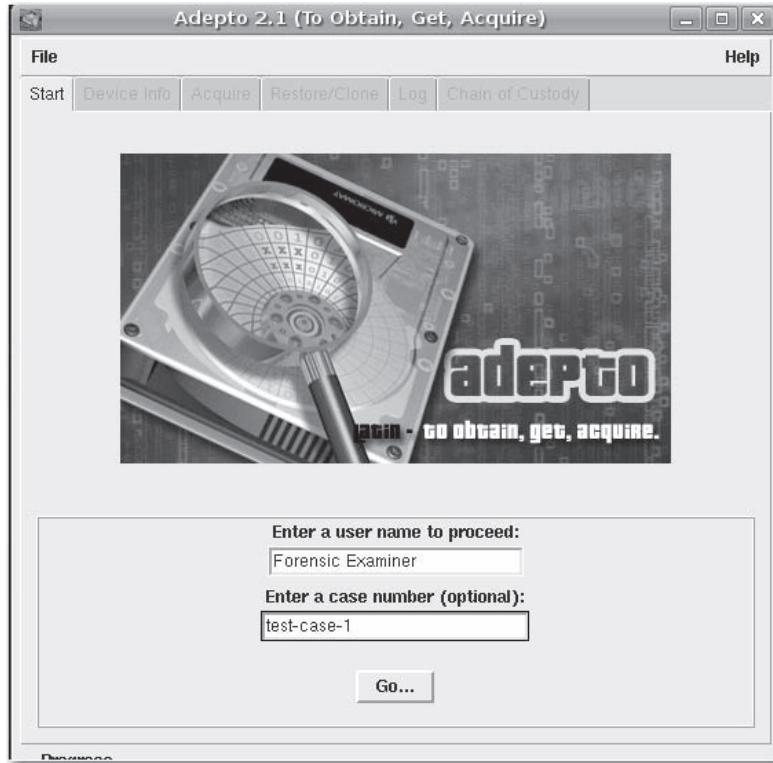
Adepto 2.1 (To Obtain, Get, Acquire)

File

Help

Start

Device Info

Acquire

Restore/Clone

Log

Chain of Custody

adepto

latin - to obtain, get, acquire.

Enter a user name to proceed:

Forensic Examiner

Enter a case number (optional):

test-case-1

Go...

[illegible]